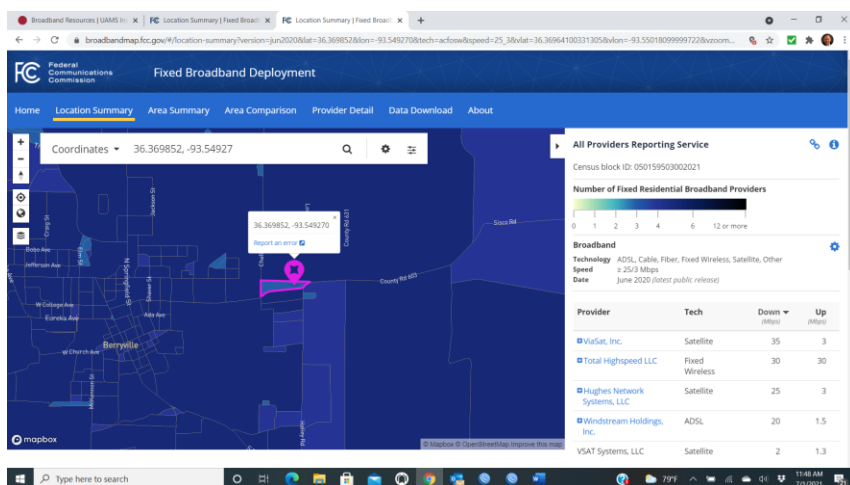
Broadband Resources | UAMS In ×
FC Location Summary | Fixed Broadb ×
FC Location Summary | Fixed Broadb ×
+

broadbandmap.fcc.gov/#/location-summary?version=jun2020&lat=36.369852&lon=-93.549270&tech=acfosw&speed=25_3&vlat=36.369641003313058&vlon=-93.55018099997228&vzoom...

FCC Federal Communications Commission
Fixed Broadband Deployment

Home
Location Summary
Area Summary
Area Comparison
Provider Detail
Data Download
About

Coordinates
36.369852, -93.54927

36.369852, -93.549270
Report an error

Craig St
Jackson St
Dobo Ave
Jefferson Ave
N Springfield St
Main St
W College Ave
Eureka Ave
Ada Ave
Berryville
W Church Ave
Freeman St
Sisco Rd
County Rd 633
County Rd 633
mapbox
© Mapbox © OpenStreetMap Improve this map

All Providers Reporting Service
Census block ID: 050159503002021

Number of Fixed Residential Broadband Providers
0 1 2 3 4 6 12 or more

Broadband
Technology ADSL, Cable, Fiber, Fixed Wireless, Satellite, Other
Speed ≥ 25/3 Mbps
Date June 2020 (latest public release)

| Provider | Tech | Down (Mbps) | Up (Mbps) |
|---|---|---|---|
| ViaSat, Inc. | Satellite | 35 | 3 |
| Total Highspeed LLC | Fixed Wireless | 30 | 30 |
| Hughes Network Systems, LLC | Satellite | 25 | 3 |
| Windstream Holdings, Inc. | ADSL | 20 | 1.5 |
| VSAT Systems, LLC | Satellite | 2 | 1.3 |

Type here to search
79°F
11:48 AM
7/1/2021